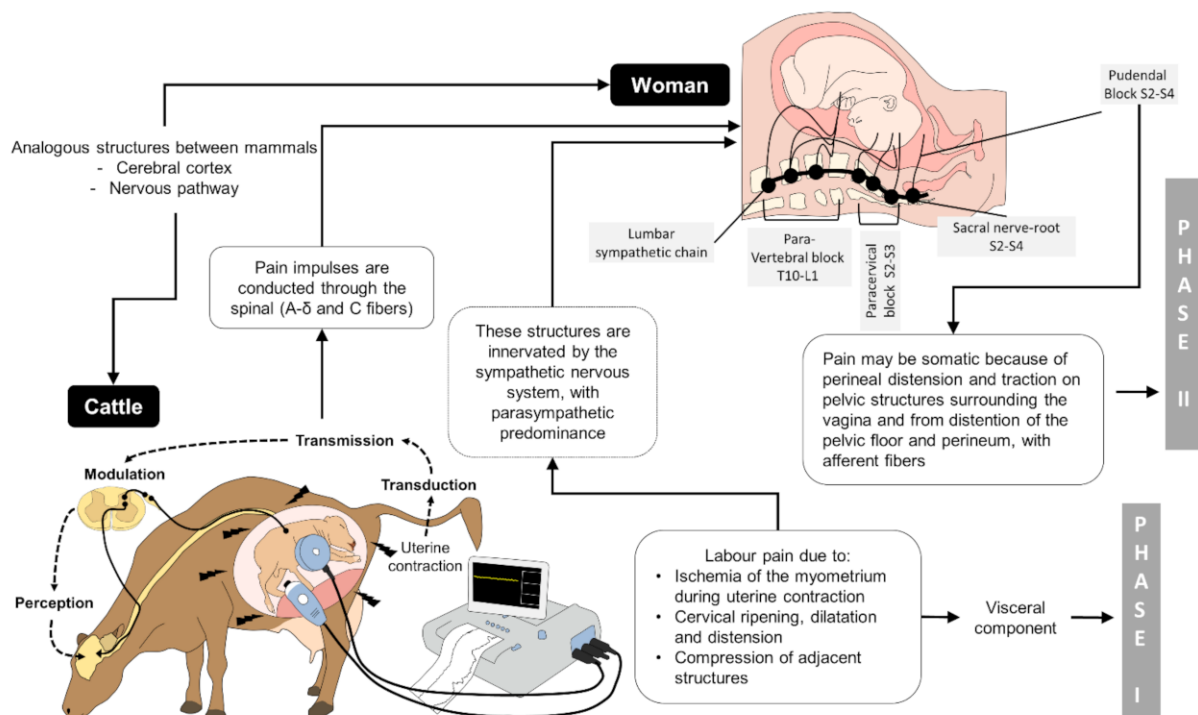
Woman

Pudendal Block S2-S4

Analogous structures between mammals
- Cerebral cortex
- Nervous pathway

Lumbar sympathetic chain

Para-Vertebral block T10-L1

Paracervical block S2-S3

Sacral nerve-root S2-S4

PHASE II

Pain impulses are conducted through the spinal (A-δ and C fibers)

These structures are innervated by the sympathetic nervous system, with parasympathetic predominance

Pain may be somatic because of perineal distension and traction on pelvic structures surrounding the vagina and from distention of the pelvic floor and perineum, with afferent fibers

Cattle

Transmission

Modulation

Transduction

Uterine contraction

Perception

Labour pain due to:
• Ischemia of the myometrium during uterine contraction
• Cervical ripening, dilatation and distension
• Compression of adjacent structures

Visceral component

PHASE I